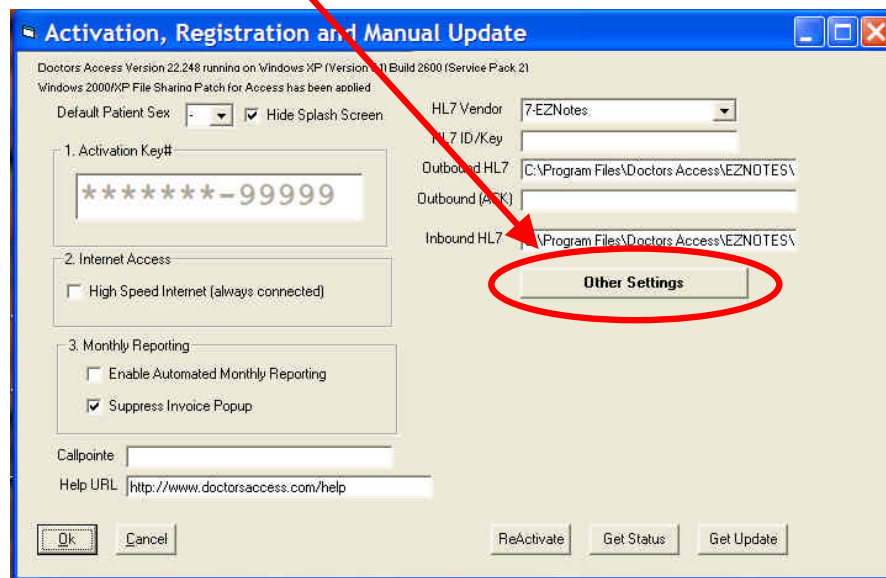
Activation, Registration and Manual Update

Doctors Access Version 22.248 running on Windows XP (Version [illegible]) Build 2600 (Service Pack 2)
Windows 2000/XP File Sharing Patch for Access has been applied

Default Patient Sex -
Hide Splash Screen

1. Activation Key#
*******-99999

2. Internet Access
High Speed Internet (always connected)

3. Monthly Reporting
Enable Automated Monthly Reporting
Suppress Invoice Popup

Callpointe
Help URL http://www.doctorsaccess.com/help

HL7 Vendor 7-EZNotes
HL7 ID/Key
Outbound HL7 C:\Program Files\Doctors Access\EZNOTES\
Outbound (ACK)
Inbound HL7 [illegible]:\Program Files\Doctors Access\EZNOTES\

Other Settings

Ok
Cancel
ReActivate
Get Status
Get Update